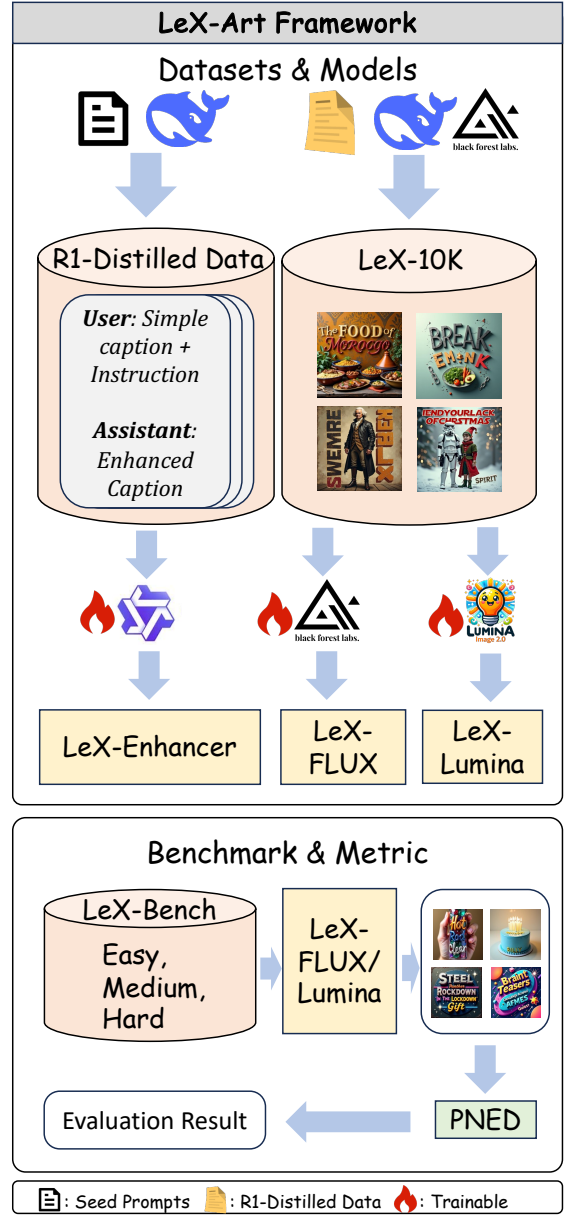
LeX-Art Framework

Datasets & Models

black forest labs.

R1-Distilled Data

*User*: Simple caption + Instruction

*Assistant*: Enhanced Caption

LeX-10K

The FOOD of Morocco

BREAK EM+N K

SWEMRE

HEALX

ENDYOURLACK OFCHRSTMAS

SPIRIT

black forest labs.

LUMINA Image 2.0

LeX-Enhancer

LeX-FLUX

LeX-Lumina

Benchmark & Metric

LeX-Bench

Easy, Medium, Hard

LeX-FLUX/ Lumina

Hot

STEEL Rockdown In The Lockdown Gift

Brain Teasers GAMES

PNED

Evaluation Result

: Seed Prompts : R1-Distilled Data : Trainable